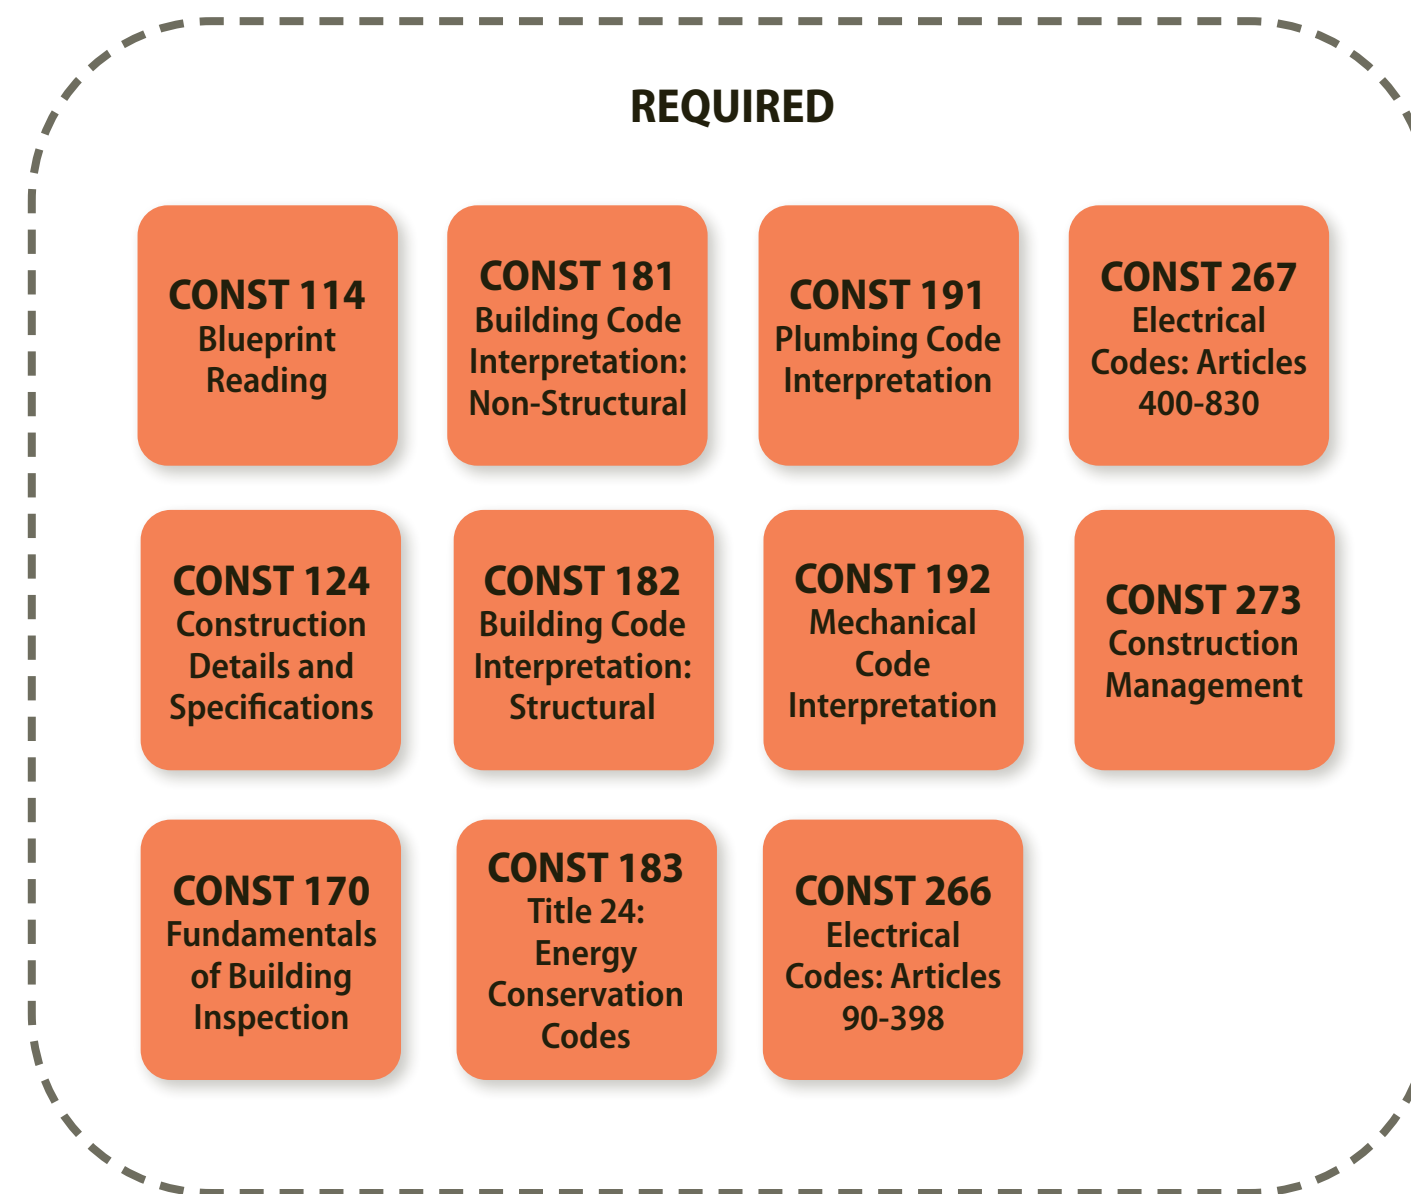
REQUIRED

CONST 114
Blueprint Reading

CONST 181
Building Code Interpretation: Non-Structural

CONST 191
Plumbing Code Interpretation

CONST 267
Electrical Codes: Articles 400-830

CONST 124
Construction Details and Specifications

CONST 182
Building Code Interpretation: Structural

CONST 192
Mechanical Code Interpretation

CONST 273
Construction Management

CONST 170
Fundamentals of Building Inspection

CONST 183
Title 24: Energy Conservation Codes

CONST 266
Electrical Codes: Articles 90-398